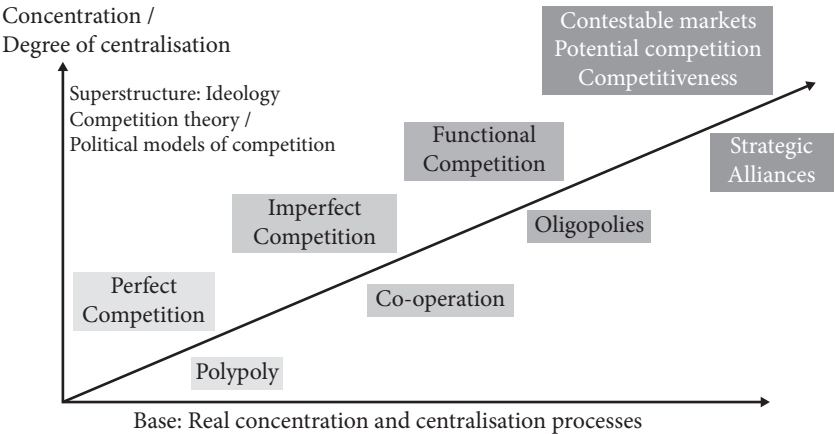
Concentration /
Degree of centralisation

Contestable markets
Potential competition
Competitiveness

Superstructure: Ideology
Competition theory /
Political models of competition

Functional Competition

Strategic Alliances

Imperfect Competition

Oligopolies

Perfect Competition

Co-operation

Polypoly

Base: Real concentration and centralisation processes